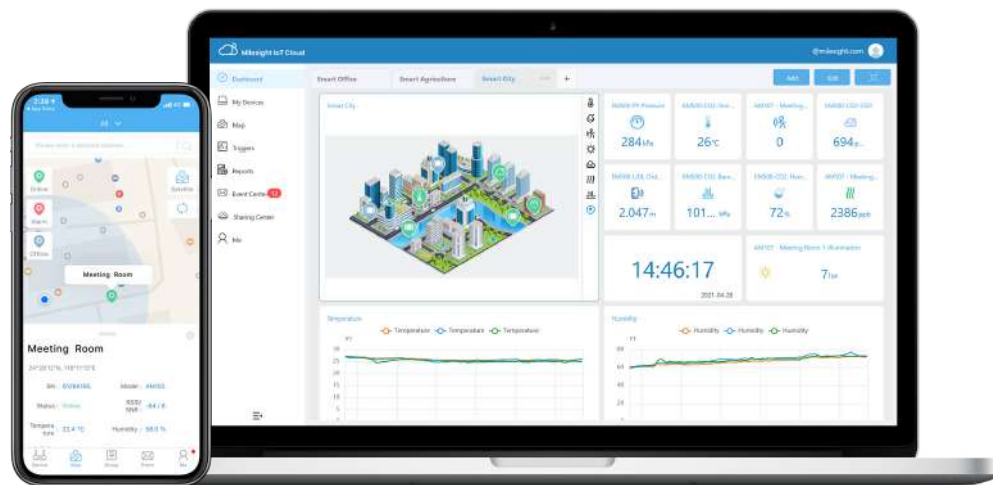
2:26
All
Online
Alarm
Offline
Satellite
Meeting Room
Meeting Room
SN: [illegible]
Model: AM102
Status: Online
RSSI/SNR: -64 / 8
Temperature: 23.4 °C
Humidity: 58.5 %
Device
Map
Group
Event
Me

Milesight IoT Cloud
@milesight.com
Dashboard
My Devices
Map
Triggers
Reports
Event Center 12
Sharing Center
Me
Smart Office
Smart Agriculture
Smart City
+
Add
Edit
Smart City
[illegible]
284 kPa
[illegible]
26°C
AM107 - Meeting...
0
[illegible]
694 p...
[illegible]
2.047 m
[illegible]
101... kPa
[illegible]
72 %
AM107 - Meeting...
2386 ppm
14:46:17
2021-04-28
AM107 - Meeting Room 1 Illumination
7 lux
Temperature
Temperature
Temperature
Temperature
30
25
20
15
10
Humidity
Humidity
Humidity
Humidity
80
60
40
20